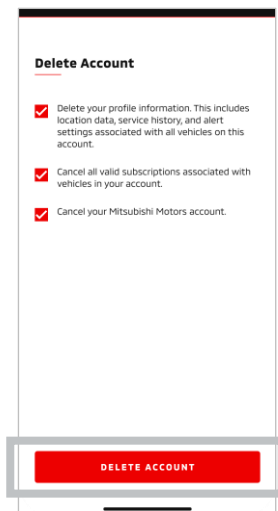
Delete Account

Delete your profile information. This includes location data, service history, and alert settings associated with all vehicles on this account.

Cancel all valid subscriptions associated with vehicles in your account.

Cancel your Mitsubishi Motors account.

DELETE ACCOUNT